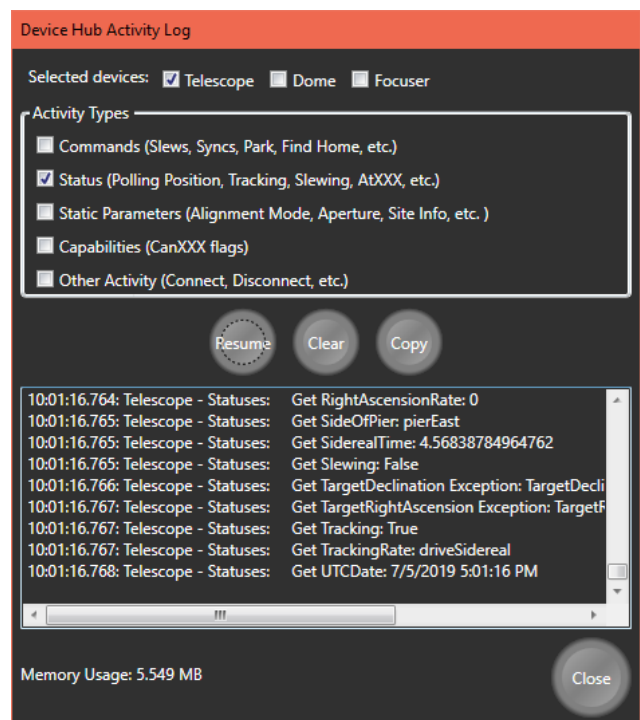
Device Hub Activity Log

Selected devices: Telescope Dome Focuser

Activity Types

Commands (Slews, Syncs, Park, Find Home, etc.)

Status (Polling Position, Tracking, Slewing, AtXXX, etc.)

Static Parameters (Alignment Mode, Aperture, Site Info, etc. )

Capabilities (CanXXX flags)

Other Activity (Connect, Disconnect, etc.)

Resume Clear Copy

10:01:16.764: Telescope - Statuses: Get RightAscensionRate: 0
10:01:16.765: Telescope - Statuses: Get SideOfPier: pierEast
10:01:16.765: Telescope - Statuses: Get SiderealTime: 4.56838784964762
10:01:16.765: Telescope - Statuses: Get Slewing: False
10:01:16.766: Telescope - Statuses: Get TargetDeclination Exception: TargetDecli
10:01:16.767: Telescope - Statuses: Get TargetRightAscension Exception: TargetR
10:01:16.767: Telescope - Statuses: Get Tracking: True
10:01:16.767: Telescope - Statuses: Get TrackingRate: driveSidereal
10:01:16.768: Telescope - Statuses: Get UTCDate: 7/5/2019 5:01:16 PM

Memory Usage: 5.549 MB

Close